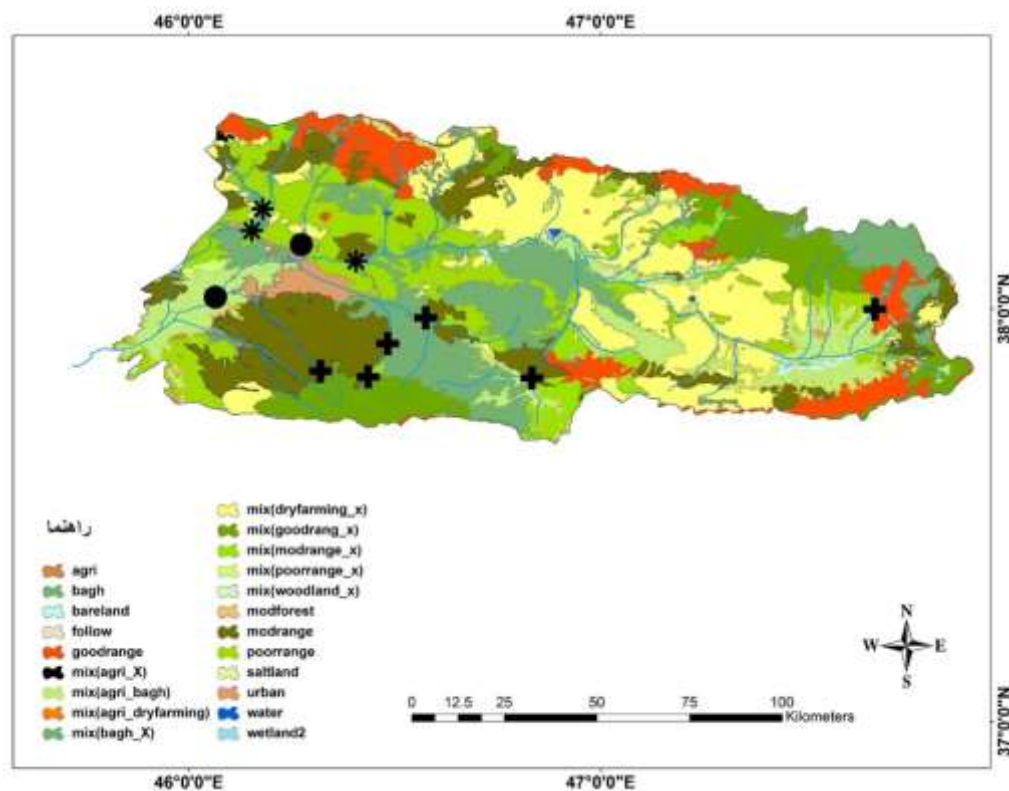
46°0'0"E

47°0'0"E

38°0'0"N

37°0'0"N

راهنما

agri
bagh
bareland
follow
goodrange
mix(agri_X)
mix(agri_bagh)
mix(agri_dryfarming)
mix(bagh_X)

mix(dryfarming_x)
mix(goodrang_x)
mix(modrange_x)
mix(poorrange_x)
mix(woodland_x)
modforest
modrange
poorrange
saltland
urban
water
wetland2

N
W
E
S

0 12.5 25 50 75 100
Kilometers

46°0'0"E

47°0'0"E